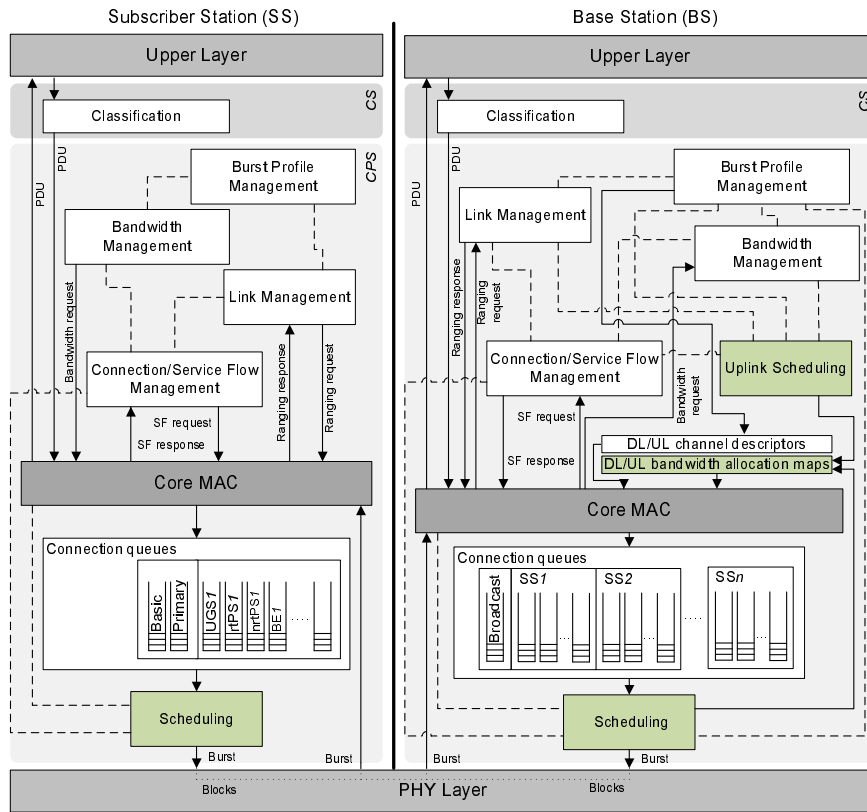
Subscriber Station (SS)

Base Station (BS)

Upper Layer

Upper Layer

CS

CS

Classification

Classification

PDU

PDU

PDU

PDU

CPS

Burst Profile Management

Bandwidth Management

Link Management

Bandwidth request

Connection/Service Flow Management

Ranging response

Ranging request

SF request

SF response

Core MAC

Connection queues

Basic

Primary

UGS1

rtPS1

nrtPS1

BE1

....

Scheduling

Burst

Burst

Burst Profile Management

Link Management

Bandwidth Management

Ranging response

Ranging request

Connection/Service Flow Management

Bandwidth request

Uplink Scheduling

SF request

SF response

DL/UL channel descriptors

DL/UL bandwidth allocation maps

Core MAC

Connection queues

Broadcast

SS1

SS2

SSn

....

....

....

....

Scheduling

Burst

Burst

Blocks

PHY Layer

Blocks